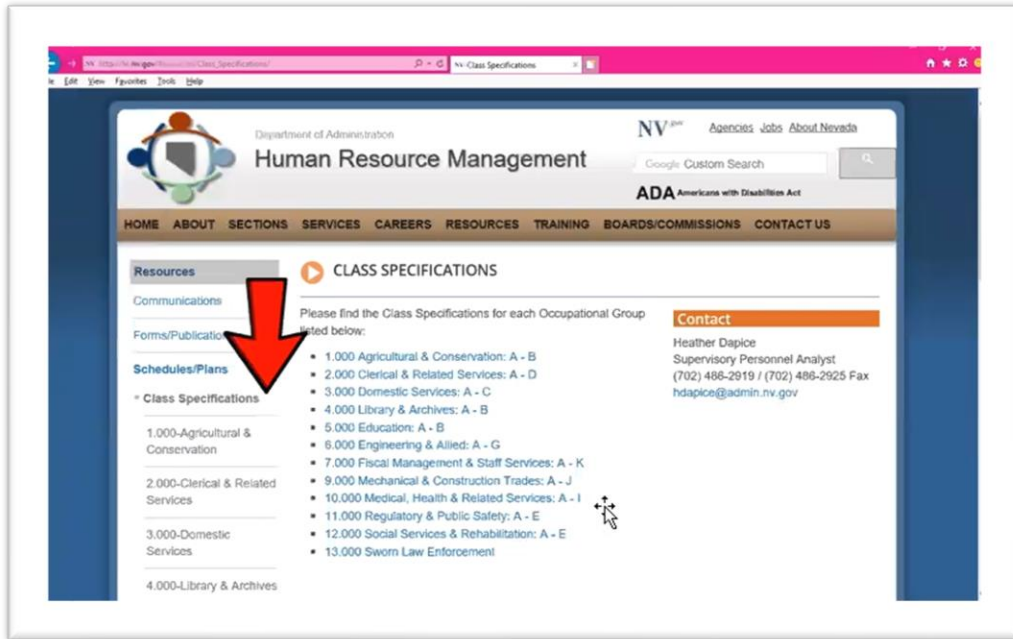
http://hr.nv.gov/Resources/Class_Specifications/
NV-Class Specifications
Edit View Favorites Tools Help

Department of Administration
Human Resource Management

NV.gov Agencies Jobs About Nevada
Google Custom Search
ADA Americans with Disabilities Act

HOME ABOUT SECTIONS SERVICES CAREERS RESOURCES TRAINING BOARDS/COMMISSIONS CONTACT US

Resources
Communications
Forms/Publications
Schedules/Plans
Class Specifications
1.000-Agricultural & Conservation
2.000-Clerical & Related Services
3.000-Domestic Services
4.000-Library & Archives

CLASS SPECIFICATIONS

Please find the Class Specifications for each Occupational Group listed below:

- 1.000 Agricultural & Conservation: A - B
- 2.000 Clerical & Related Services: A - D
- 3.000 Domestic Services: A - C
- 4.000 Library & Archives: A - B
- 5.000 Education: A - B
- 6.000 Engineering & Allied: A - G
- 7.000 Fiscal Management & Staff Services: A - K
- 9.000 Mechanical & Construction Trades: A - J
- 10.000 Medical, Health & Related Services: A - I
- 11.000 Regulatory & Public Safety: A - E
- 12.000 Social Services & Rehabilitation: A - E
- 13.000 Sworn Law Enforcement

Contact
Heather Dapice
Supervisory Personnel Analyst
(702) 486-2919 / (702) 486-2925 Fax
hdapice@admin.nv.gov